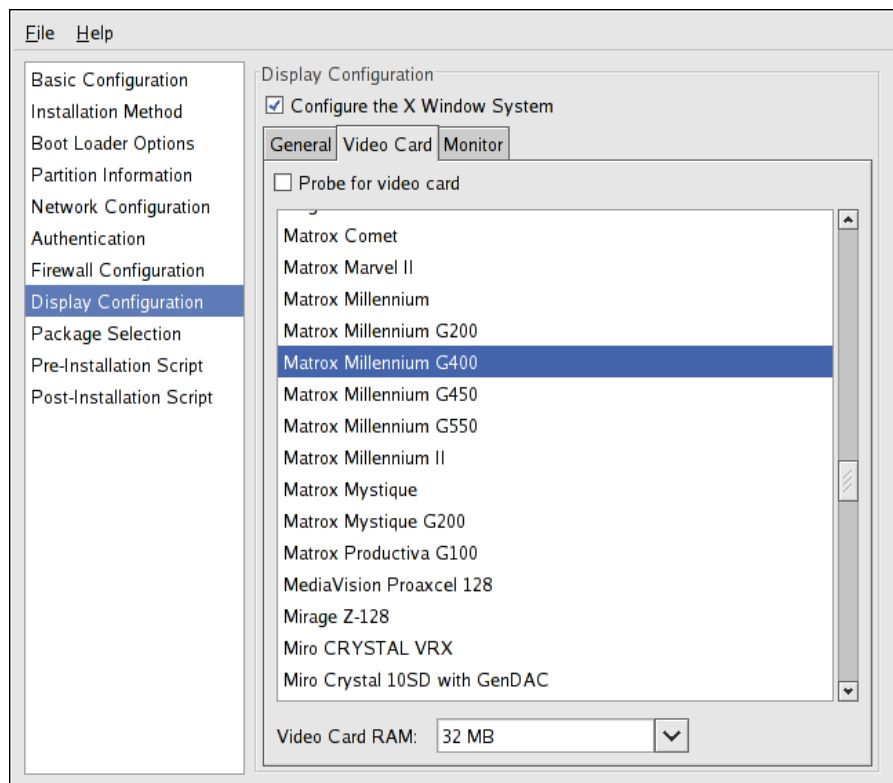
File Help

Basic Configuration
Installation Method
Boot Loader Options
Partition Information
Network Configuration
Authentication
Firewall Configuration
Display Configuration
Package Selection
Pre-Installation Script
Post-Installation Script

Display Configuration

☑ Configure the X Window System

General | Video Card | Monitor

☐ Probe for video card

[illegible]
Matrox Comet
Matrox Marvel II
Matrox Millennium
Matrox Millennium G200
Matrox Millennium G400
Matrox Millennium G450
Matrox Millennium G550
Matrox Millennium II
Matrox Mystique
Matrox Mystique G200
Matrox Productiva G100
MediaVision Proaxcel 128
Mirage Z-128
Miro CRYSTAL VRX
Miro Crystal 10SD with GenDAC

Video Card RAM: 32 MB